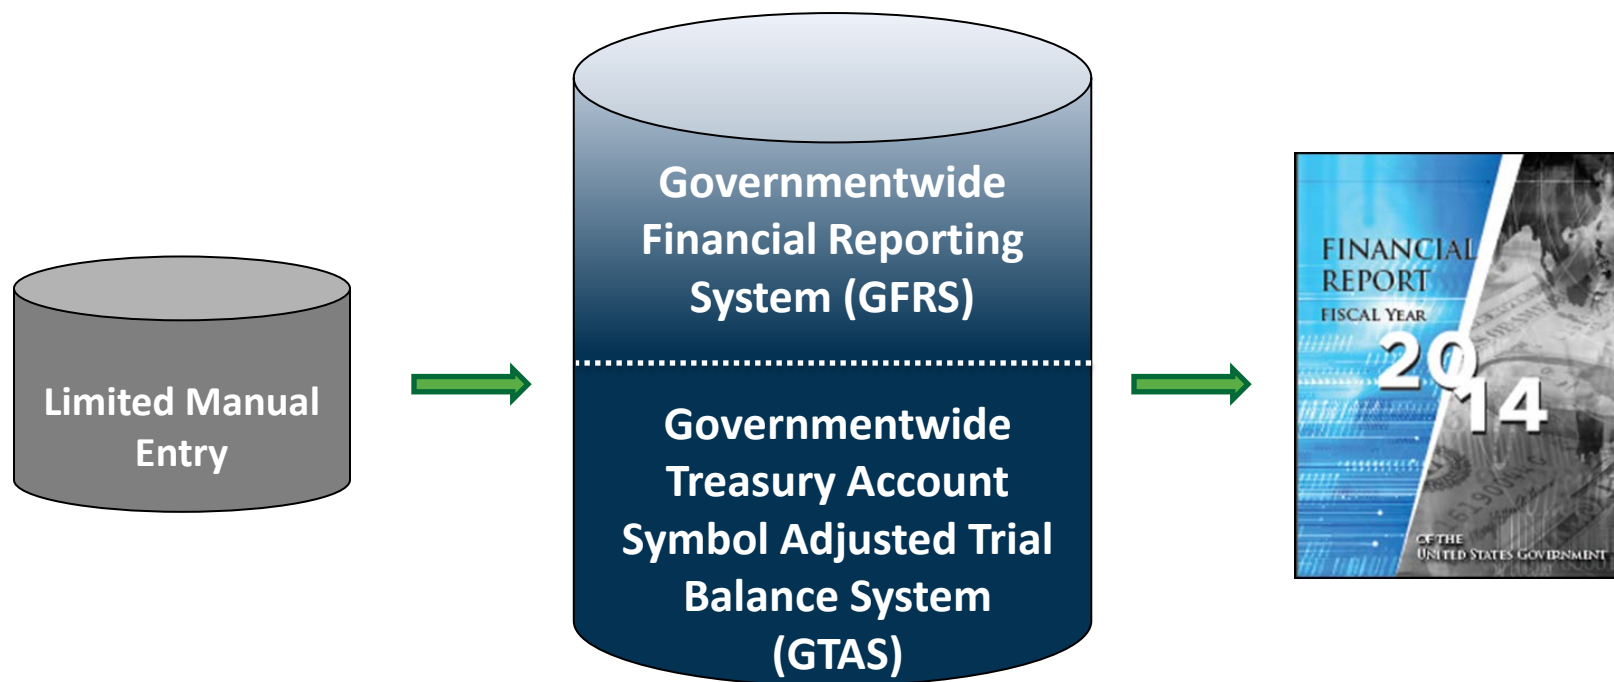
Limited Manual Entry

Governmentwide Financial Reporting System (GFRS)

Governmentwide Treasury Account Symbol Adjusted Trial Balance System (GTAS)

FINANCIAL REPORT
FISCAL YEAR
2014
OF THE
UNITED STATES GOVERNMENT